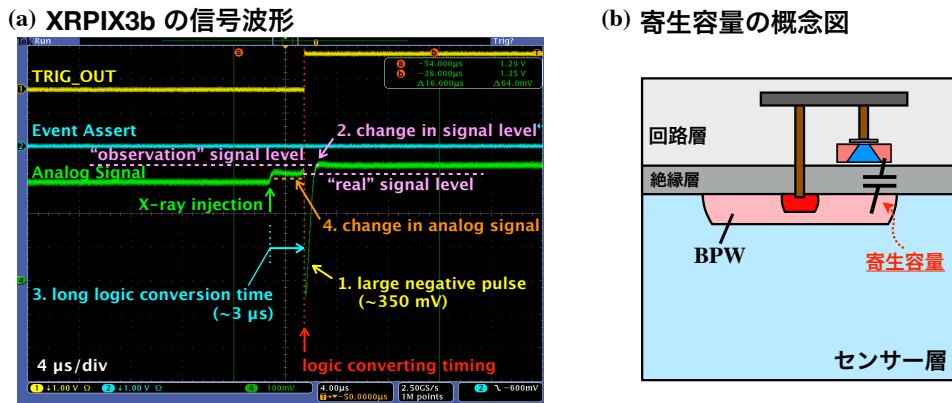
(a) XRPIX3b の信号波形

Run

Trig?

a b

a -54.000µs 1.29 V
b -38.000µs 1.35 V
Δ16.000µs Δ64.0mV

TRIG_OUT

Event Assert

2. change in signal level

"observation" signal level

Analog Signal

"real" signal level

X-ray injection

4. change in analog signal

3. long logic conversion time (~3 µs)

1. large negative pulse (~350 mV)

4 µs/div

logic converting timing

1 ↓1.00 V Ω 2 ↓1.00 V Ω 4 100mV 4.00µs T→▼-50.0000µs 2.50GS/s 1M points 2 ⌐ -600mV

(b) 寄生容量の概念図

回路層

絶縁層

BPW

寄生容量

センサー層